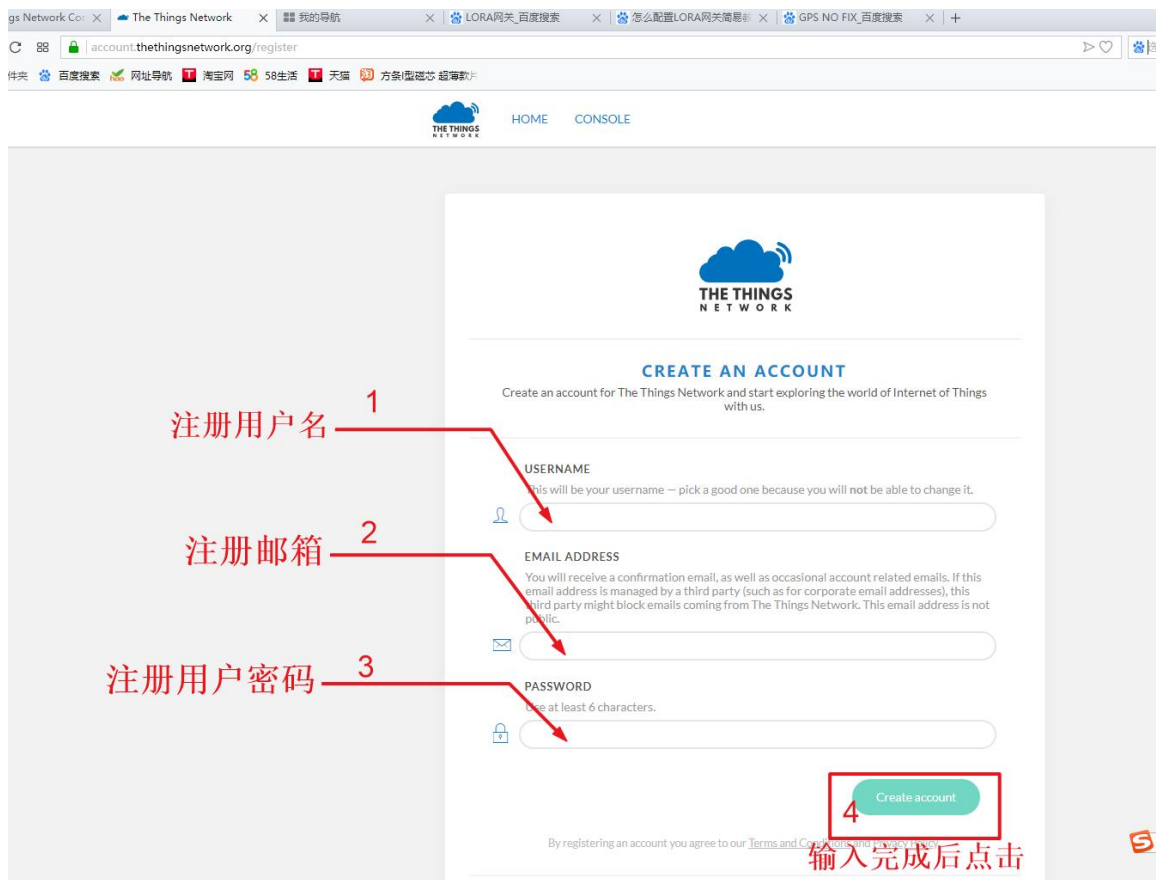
gs Network Co × The Things Network × 我的导航 × LORA网关_百度搜索 × 怎么配置LORA网关简易 × GPS NO FIX_百度搜索 × +

C 88 account.thethingsnetwork.org/register

件夹 百度搜索 网址导航 淘宝网 58 58生活 天猫 方条I型磁芯 超薄款

THE THINGS NETWORK HOME CONSOLE

THE THINGS NETWORK

CREATE AN ACCOUNT

Create an account for The Things Network and start exploring the world of Internet of Things with us.

1
注册用户名

USERNAME

This will be your username — pick a good one because you will not be able to change it.

2
注册邮箱

EMAIL ADDRESS

You will receive a confirmation email, as well as occasional account related emails. If this email address is managed by a third party (such as for corporate email addresses), this third party might block emails coming from The Things Network. This email address is not public.

3
注册用户密码

PASSWORD

Use at least 6 characters.

Create account

4
输入完成后点击

By registering an account you agree to our Terms and Conditions and Privacy Policy.